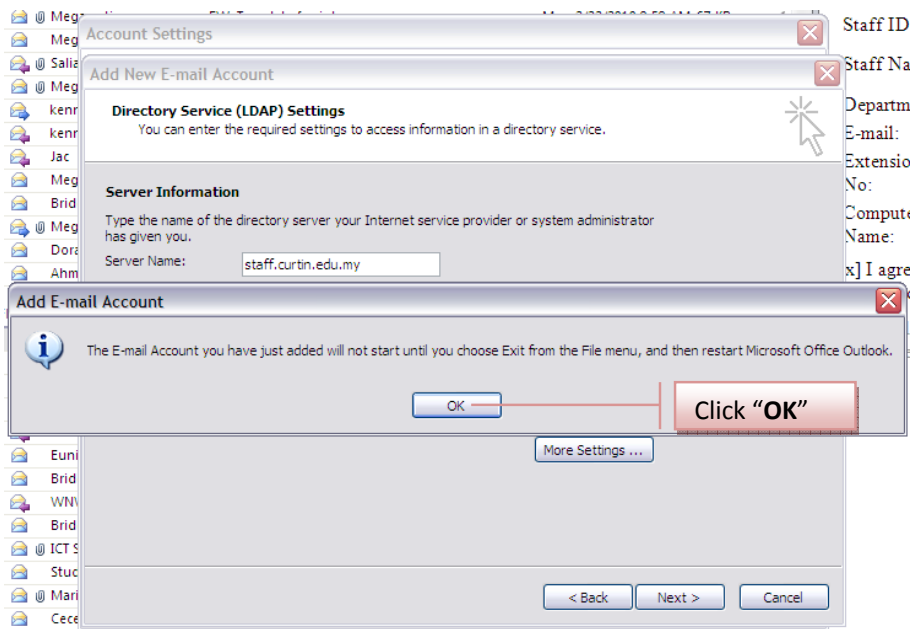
Meg
Meg
Salia
Meg
kenr
kenr
Jac
Meg
Brid
Meg
Dora
Ahm
Euni
Brid
WNV
Brid
ICT S
Stuc
Mari
Cece

Account Settings

Add New E-mail Account

Directory Service (LDAP) Settings
You can enter the required settings to access information in a directory service.

Server Information

Type the name of the directory server your Internet service provider or system administrator has given you.

Server Name: staff.curtin.edu.my

Add E-mail Account

The E-mail Account you have just added will not start until you choose Exit from the File menu, and then restart Microsoft Office Outlook.

OK

Click “OK”

More Settings ...

< Back Next > Cancel

Staff ID
Staff Na
Departm
E-mail:
Extensio No:
Compute Name:
x] I agre